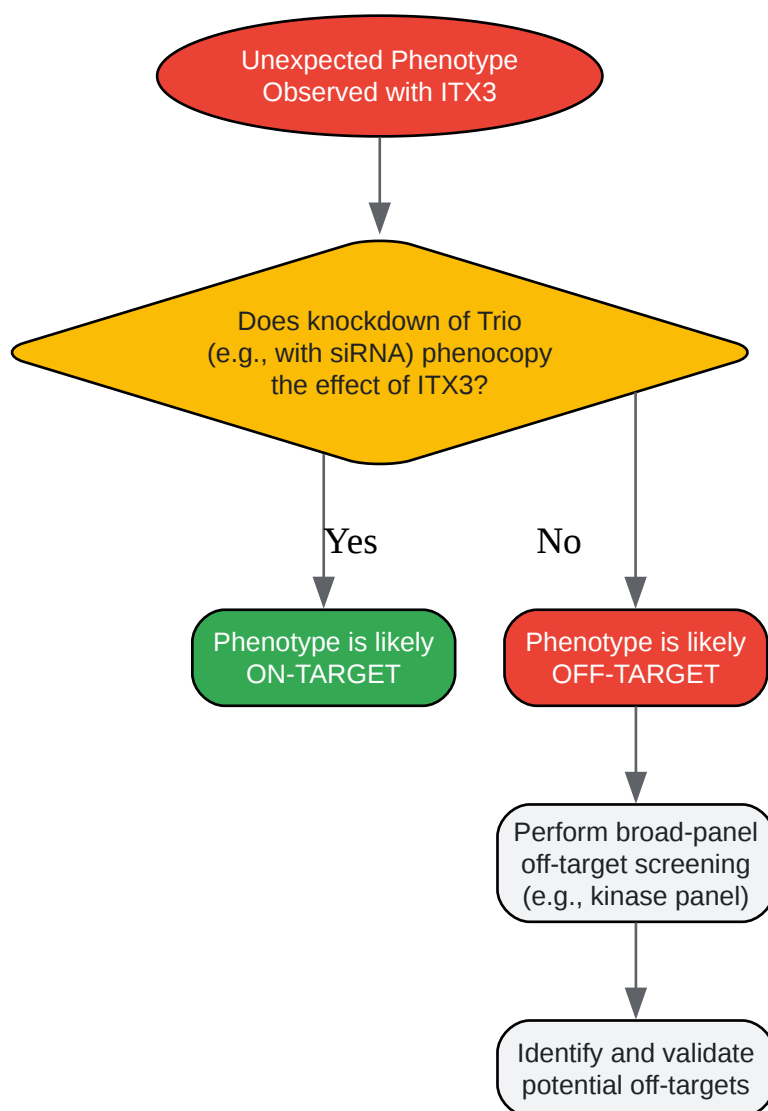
Unexpected Phenotype Observed with ITX3

Does knockdown of Trio (e.g., with siRNA) phenocopy the effect of ITX3?

Yes

No

Phenotype is likely ON-TARGET

Phenotype is likely OFF-TARGET

Perform broad-panel off-target screening (e.g., kinase panel)

Identify and validate potential off-targets